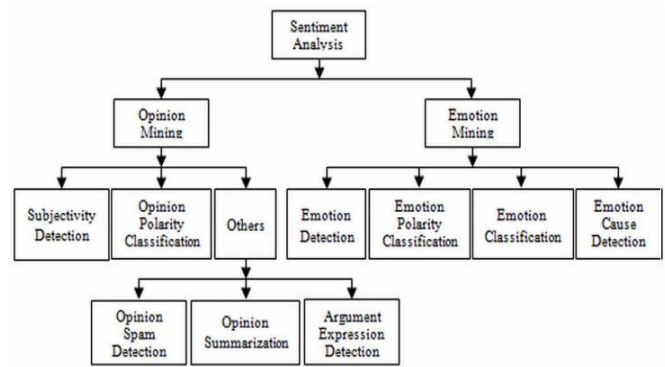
Sentiment Analysis

Opinion Mining

Emotion Mining

Subjectivity Detection

Opinion Polarity Classification

Others

Emotion Detection

Emotion Polarity Classification

Emotion Classification

Emotion Cause Detection

Opinion Spam Detection

Opinion Summarization

Argument Expression Detection